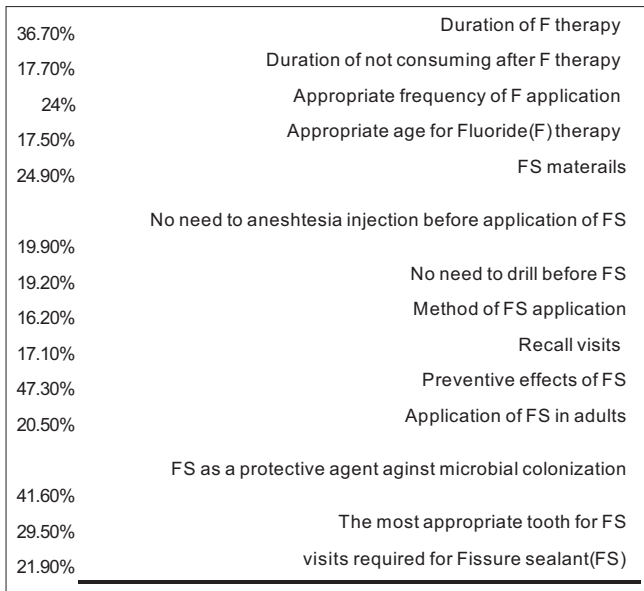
| | |
|---|---|
| 36.70% | Duration of F therapy |
| 17.70% | Duration of not consuming after F therapy |
| 24% | Appropriate frequency of F application |
| 17.50% | Appropriate age for Fluoride(F) therapy |
| 24.90% | FS materails |
| 19.90% | No need to aneshtesia injection before application of FS |
| 19.20% | No need to drill before FS |
| 16.20% | Method of FS application |
| 17.10% | Recall visits |
| 47.30% | Preventive effects of FS |
| 20.50% | Application of FS in adults |
| 41.60% | FS as a protective agent aginst microbial colonization |
| 29.50% | The most appropriate tooth for FS |
| 21.90% | visits required for Fissure sealant(FS) |